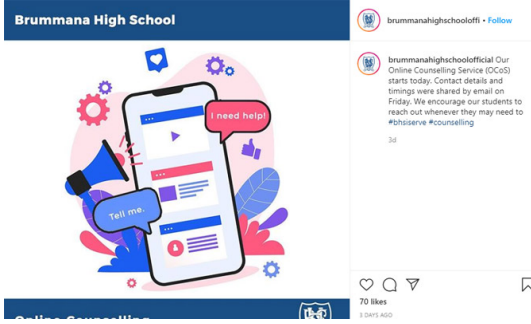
Brummana High School

I need help!

Tell me.

Online Counselling

brummanahighschoolofi • Follow

brummanahighschoolofficial Our Online Counselling Service (OCoS) starts today. Contact details and timings were shared by email on Friday. We encourage our students to reach out whenever they may need to #bhsiserve #counselling

3d

70 likes

3 DAYS AGO